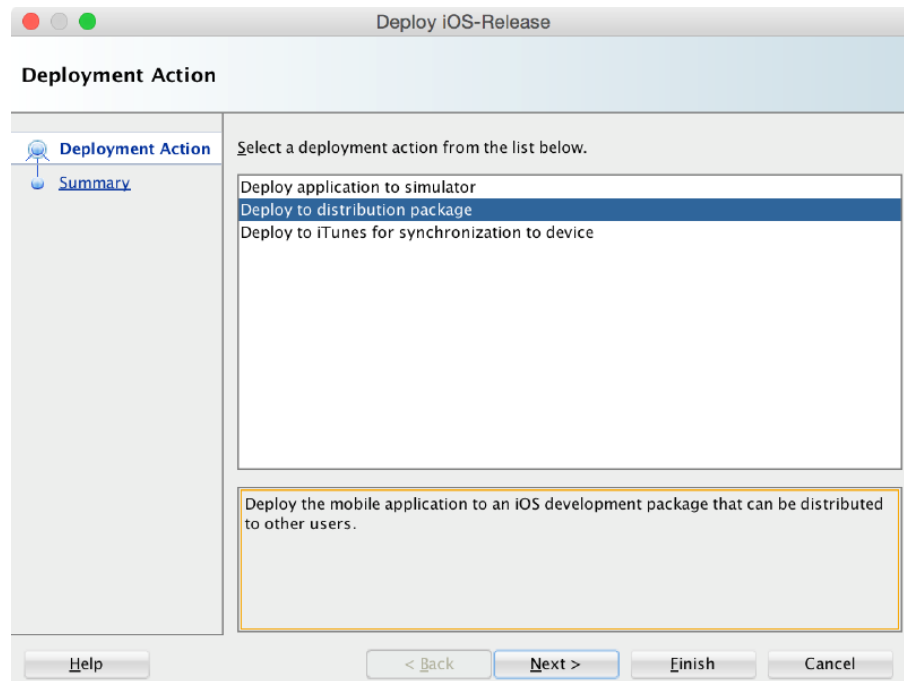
Deploy iOS-Release

Deployment Action

Deployment Action

Summary

Select a deployment action from the list below.

Deploy application to simulator

Deploy to distribution package

Deploy to iTunes for synchronization to device

Deploy the mobile application to an iOS development package that can be distributed to other users.

Help

< Back

Next >

Finish

Cancel